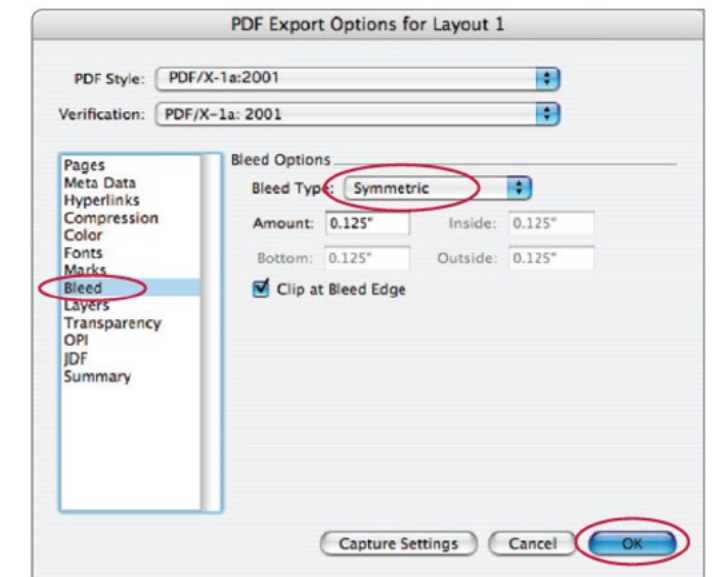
PDF Export Options for Layout 1

PDF Style: PDF/X-1a:2001

Verification: PDF/X-1a: 2001

Pages
Meta Data
Hyperlinks
Compression
Color
Fonts
Marks
Bleed
Layers
Transparency
OPI
JDF
Summary

Bleed Options

Bleed Type: Symmetric

Amount: 0.125"

Inside: 0.125"

Bottom: 0.125"

Outside: 0.125"

Clip at Bleed Edge

Capture Settings

Cancel

OK